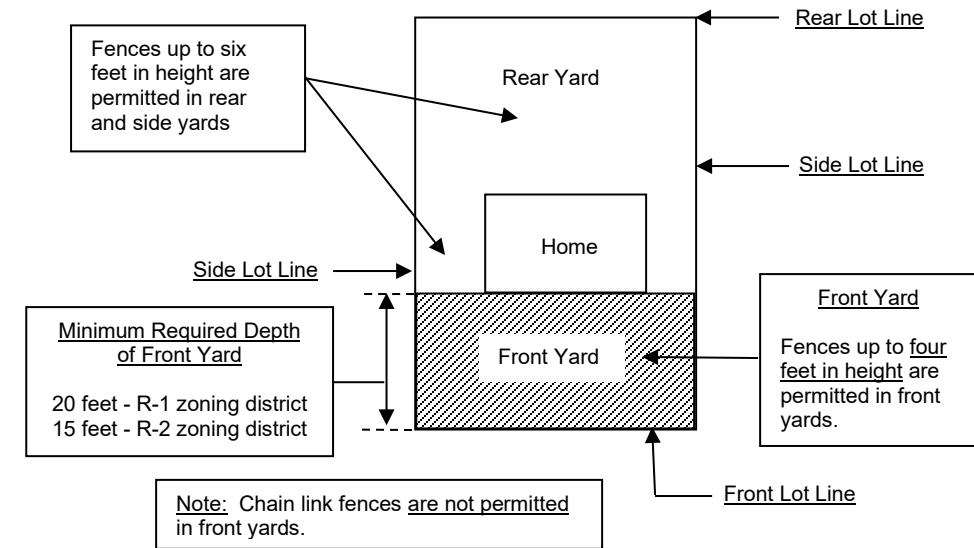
Fences up to six feet in height are permitted in rear and side yards

Rear Lot Line

Rear Yard

Side Lot Line

Home

Side Lot Line

Minimum Required Depth of Front Yard

20 feet - R-1 zoning district
15 feet - R-2 zoning district

Front Yard

Front Yard

Fences up to four feet in height are permitted in front yards.

Front Lot Line

Note: Chain link fences are not permitted in front yards.